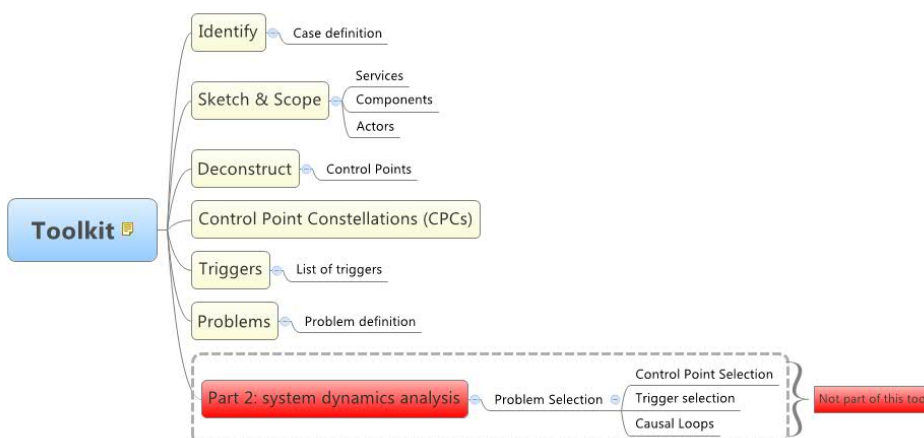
Toolkit

Identify
Case definition

Sketch & Scope
Services
Components
Actors

Deconstruct
Control Points

Control Point Constellations (CPCs)

Triggers
List of triggers

Problems
Problem definition

Part 2: system dynamics analysis
Problem Selection
Control Point Selection
Trigger selection
Causal Loops

Not part of this too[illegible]